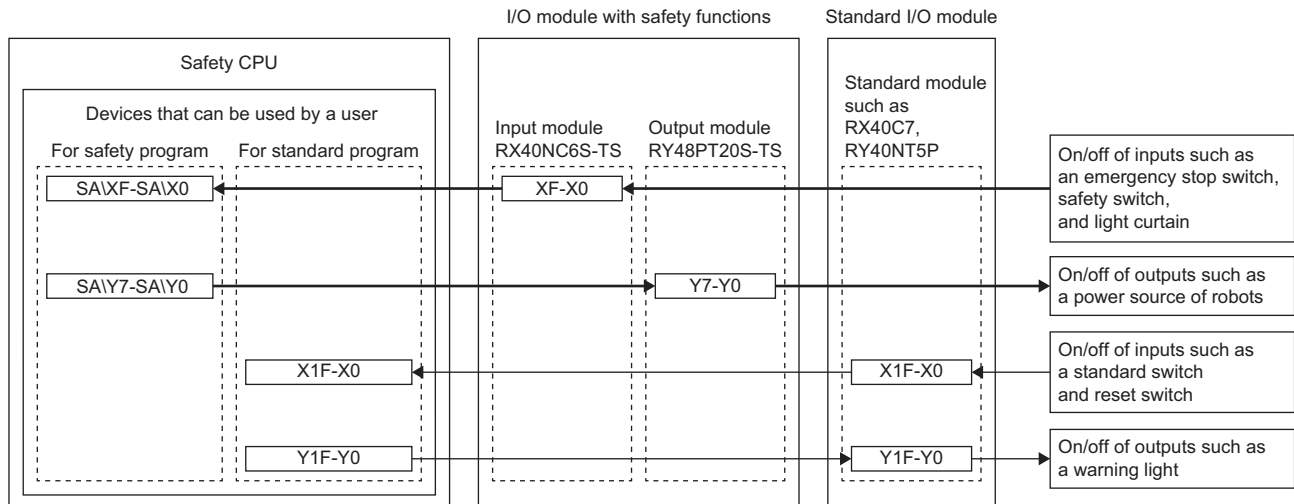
I/O module with safety functions

Standard I/O module

Safety CPU

Devices that can be used by a user

For safety program

For standard program

Input module RX40NC6S-TS

Output module RY48PT20S-TS

Standard module such as RX40C7, RY40NT5P

SA\XF-SA\X0

XF-X0

On/off of inputs such as an emergency stop switch, safety switch, and light curtain

SA\Y7-SA\Y0

Y7-Y0

On/off of outputs such as a power source of robots

X1F-X0

X1F-X0

On/off of inputs such as a standard switch and reset switch

Y1F-Y0

Y1F-Y0

On/off of outputs such as a warning light